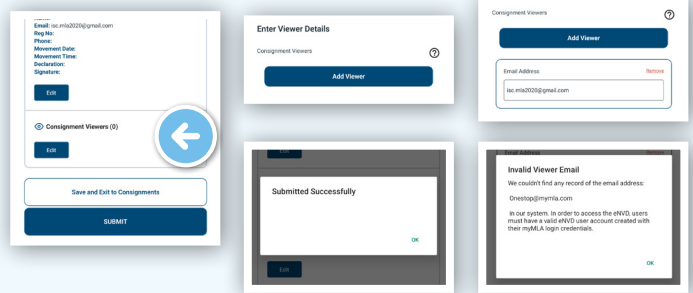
Email: isc.mla2020@gmail.com
Reg No:
Phone:
Movement Date:
Movement Time:
Declaration:
Signature:

Edit

Consignment Viewers (0)

Edit

Save and Exit to Consignments

SUBMIT

Enter Viewer Details

Consignment Viewers

Add Viewer

Consignment Viewers

Add Viewer

Email Address

Remove

isc.mla2020@gmail.com

Edit

Submitted Successfully

OK

Edit

Remove

Invalid Viewer Email

We couldn't find any record of the email address:

Onestop@myrnla.com

in our system. In order to access the eNVD, users must have a valid eNVD user account created with their myMLA login credentials.

OK